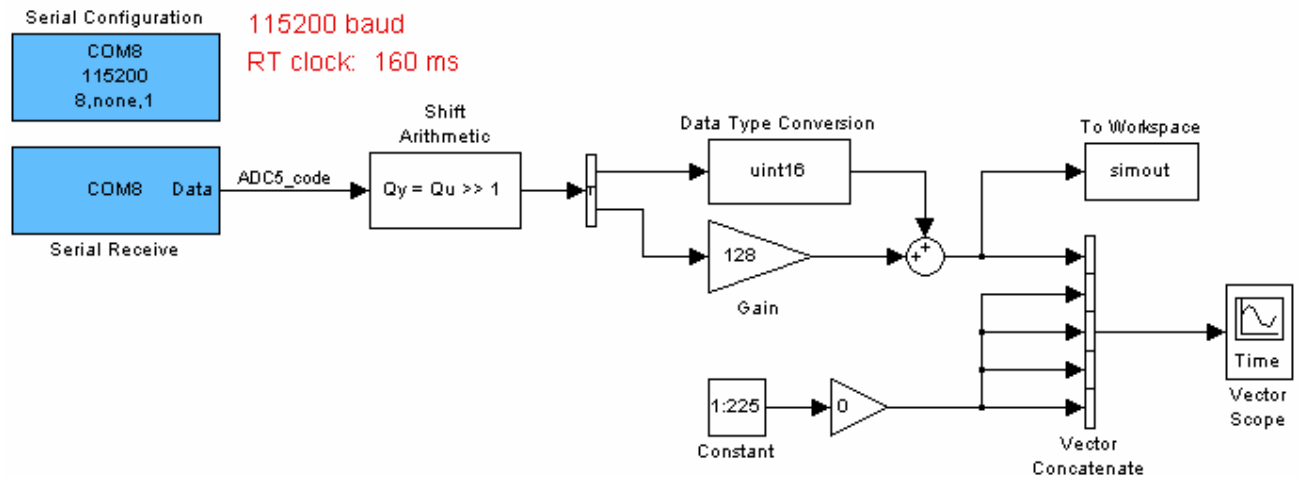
Serial Configuration

COM8
115200
8,none,1

115200 baud
RT clock: 160 ms

COM8 Data

Serial Receive

ADC5_code

Shift Arithmetic

Qy = Qu >> 1

Data Type Conversion

uint16

128

Gain

+
+

To Workspace

simout

Time

Vector Scope

1:225

Constant

0

Vector Concatenate